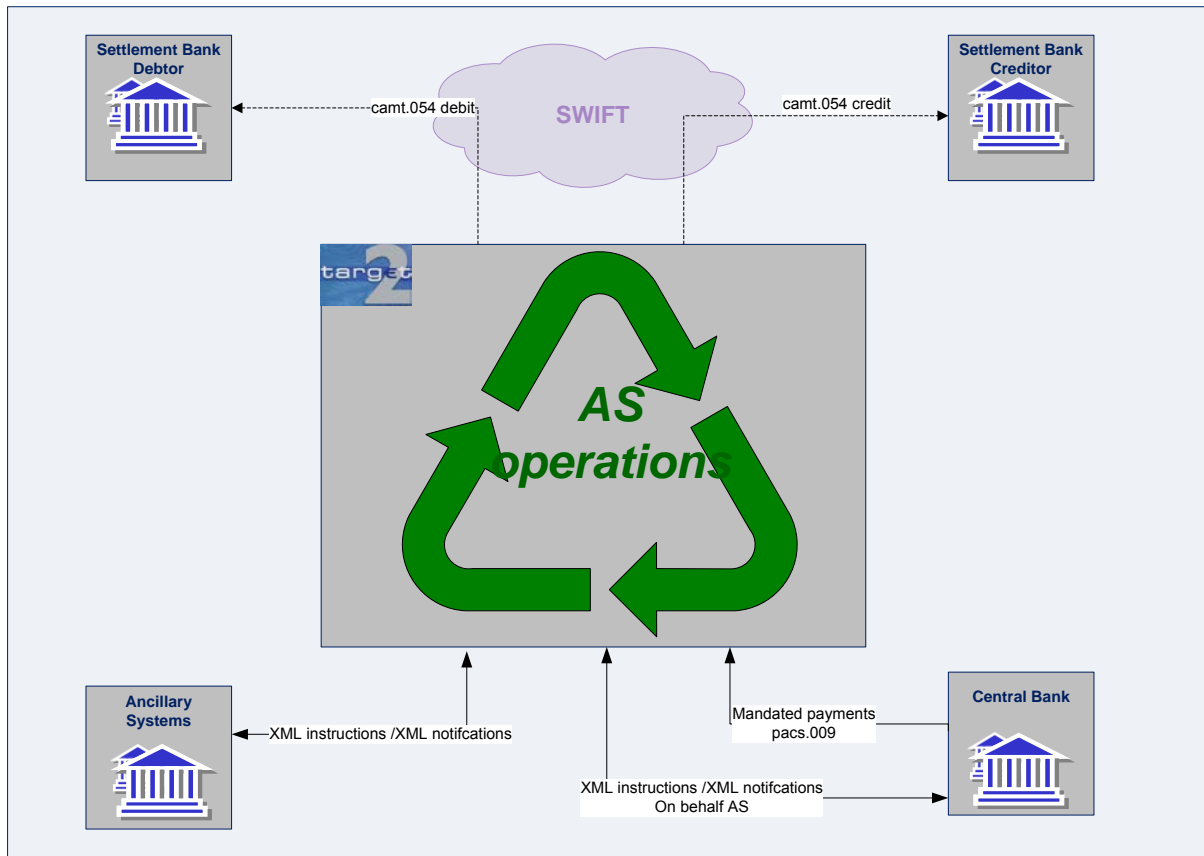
Settlement Bank Debtor

SWIFT

Settlement Bank Creditor

camt.054 debit

camt.054 credit

target 2

AS operations

Ancillary Systems

XML instructions /XML notifcations

Mandated payments pacs.009

Central Bank

XML instructions /XML notifcations On behalf AS